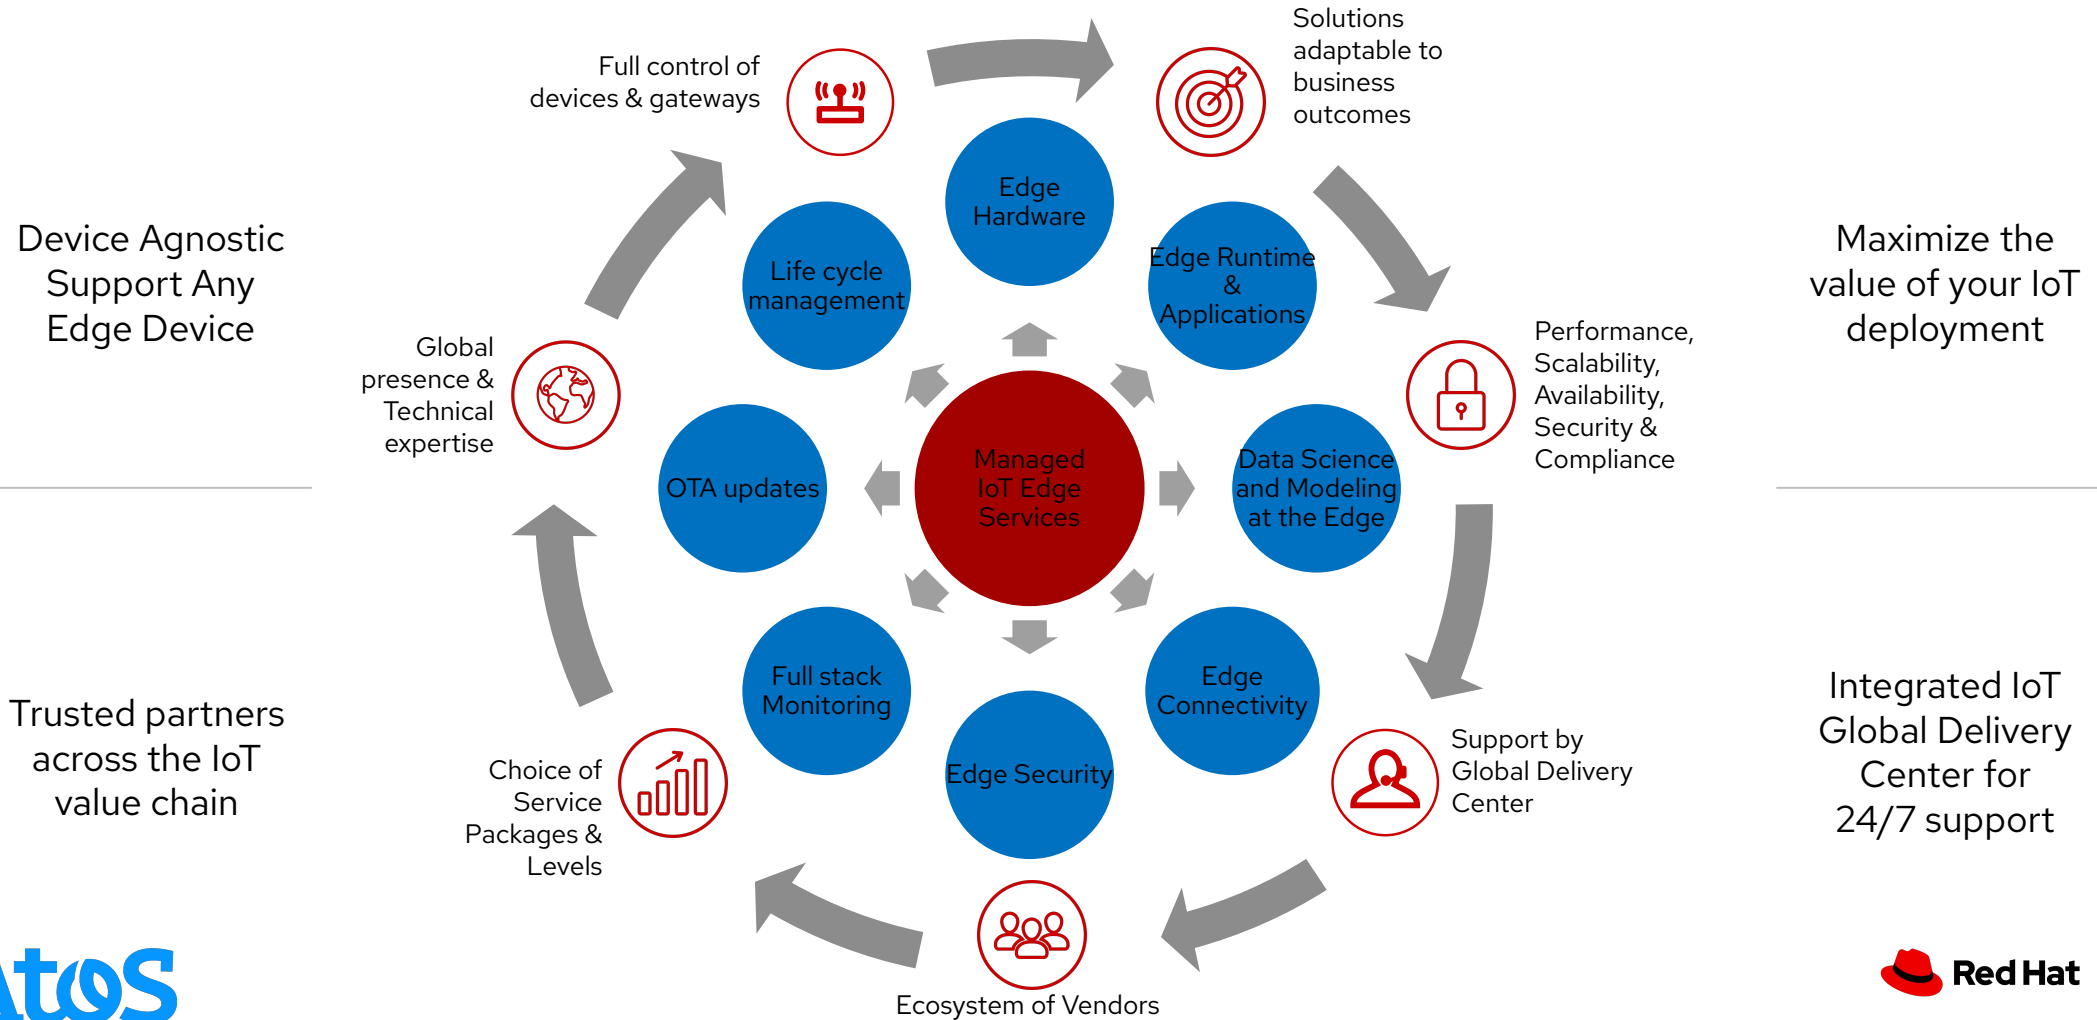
Device Agnostic Support Any Edge Device

Trusted partners across the IoT value chain

Maximize the value of your IoT deployment

Integrated IoT Global Delivery Center for 24/7 support

Full control of devices & gateways

Solutions adaptable to business outcomes

Performance, Scalability, Availability, Security & Compliance

Support by Global Delivery Center

Ecosystem of Vendors

Choice of Service Packages & Levels

Global presence & Technical expertise

Edge Hardware

Edge Runtime & Applications

Data Science and Modeling at the Edge

Edge Connectivity

Edge Security

Full stack Monitoring

OTA updates

Life cycle management

Managed IoT Edge Services

Atos

Red Hat